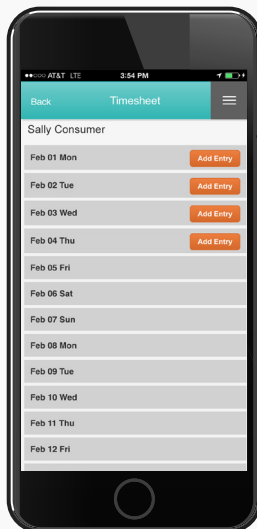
●●○○○ AT&T LTE 3:54 PM

Back Timesheet

Sally Consumer

Feb 01 Mon Add Entry

Feb 02 Tue Add Entry

Feb 03 Wed Add Entry

Feb 04 Thu Add Entry

Feb 05 Fri

Feb 06 Sat

Feb 07 Sun

Feb 08 Mon

Feb 09 Tue

Feb 10 Wed

Feb 11 Thu

Feb 12 Fri